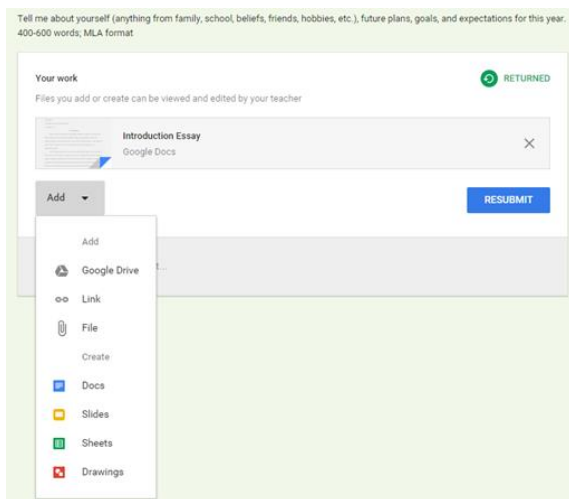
Tell me about yourself (anything from family, school, beliefs, friends, hobbies, etc.), future plans, goals, and expectations for this year. 400-600 words; MLA format

Your work

RETURNED

Files you add or create can be viewed and edited by your teacher

Introduction Essay
Google Docs

Add

RESUBMIT

Add
Google Drive
Link
File
Create
Docs
Slides
Sheets
Drawings